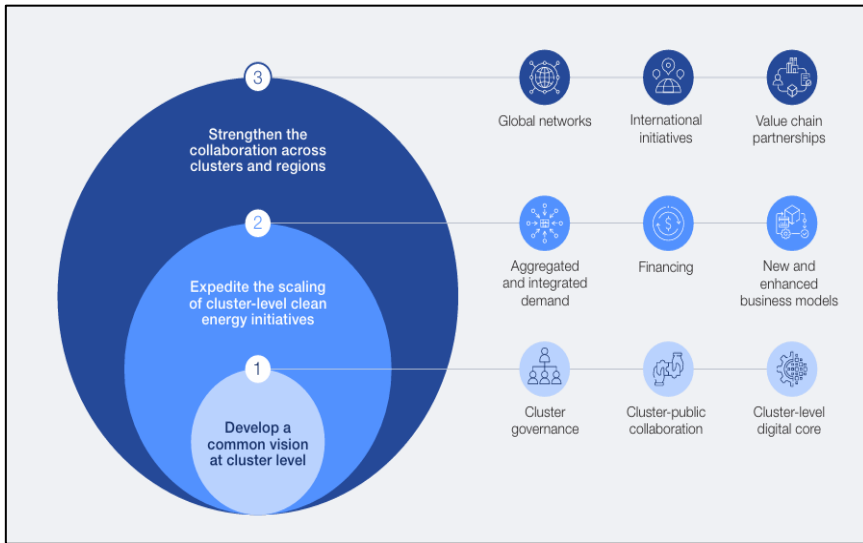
3

Strengthen the collaboration across clusters and regions

2

Expedite the scaling of cluster-level clean energy initiatives

1

Develop a common vision at cluster level

Global networks

International initiatives

Value chain partnerships

Aggregated and integrated demand

Financing

New and enhanced business models

Cluster governance

Cluster-public collaboration

Cluster-level digital core